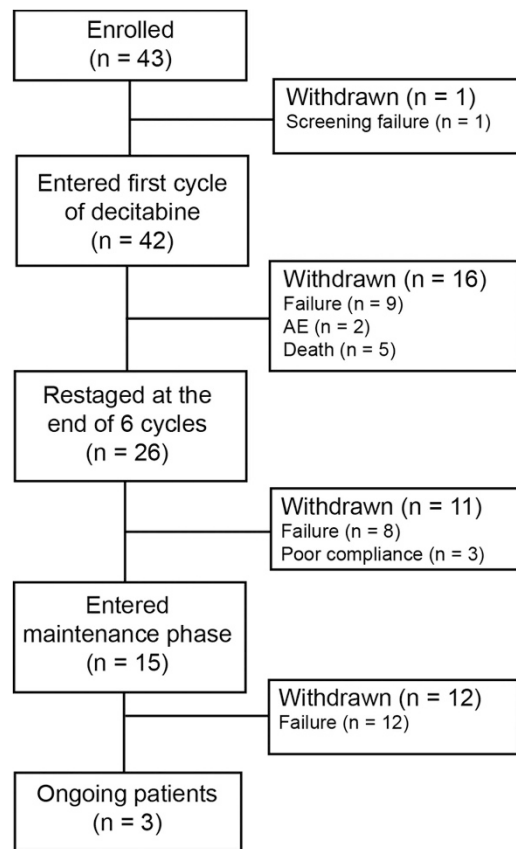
Enrolled
(n = 43)

Withdrawn (n = 1)
Screening failure (n = 1)

Entered first cycle of decitabine
(n = 42)

Withdrawn (n = 16)
Failure (n = 9)
AE (n = 2)
Death (n = 5)

Restaged at the end of 6 cycles
(n = 26)

Withdrawn (n = 11)
Failure (n = 8)
Poor compliance (n = 3)

Entered maintenance phase
(n = 15)

Withdrawn (n = 12)
Failure (n = 12)

Ongoing patients
(n = 3)